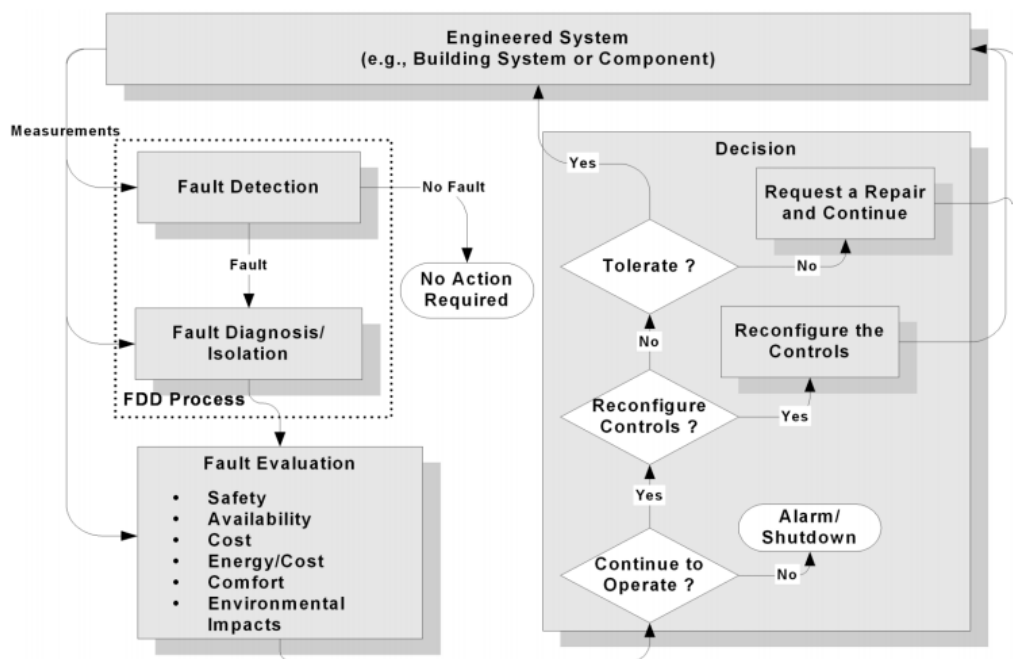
Engineered System
(e.g., Building System or Component)

Measurements

Fault Detection

No Fault

No Action Required

Fault

Fault Diagnosis/ Isolation

FDD Process

Fault Evaluation

• Safety
• Availability
• Cost
• Energy/Cost
• Comfort
• Environmental Impacts

Decision

Yes

Request a Repair and Continue

Tolerate ?

No

No

Reconfigure the Controls

Reconfigure Controls ?

Yes

Yes

Alarm/ Shutdown

Continue to Operate ?

No